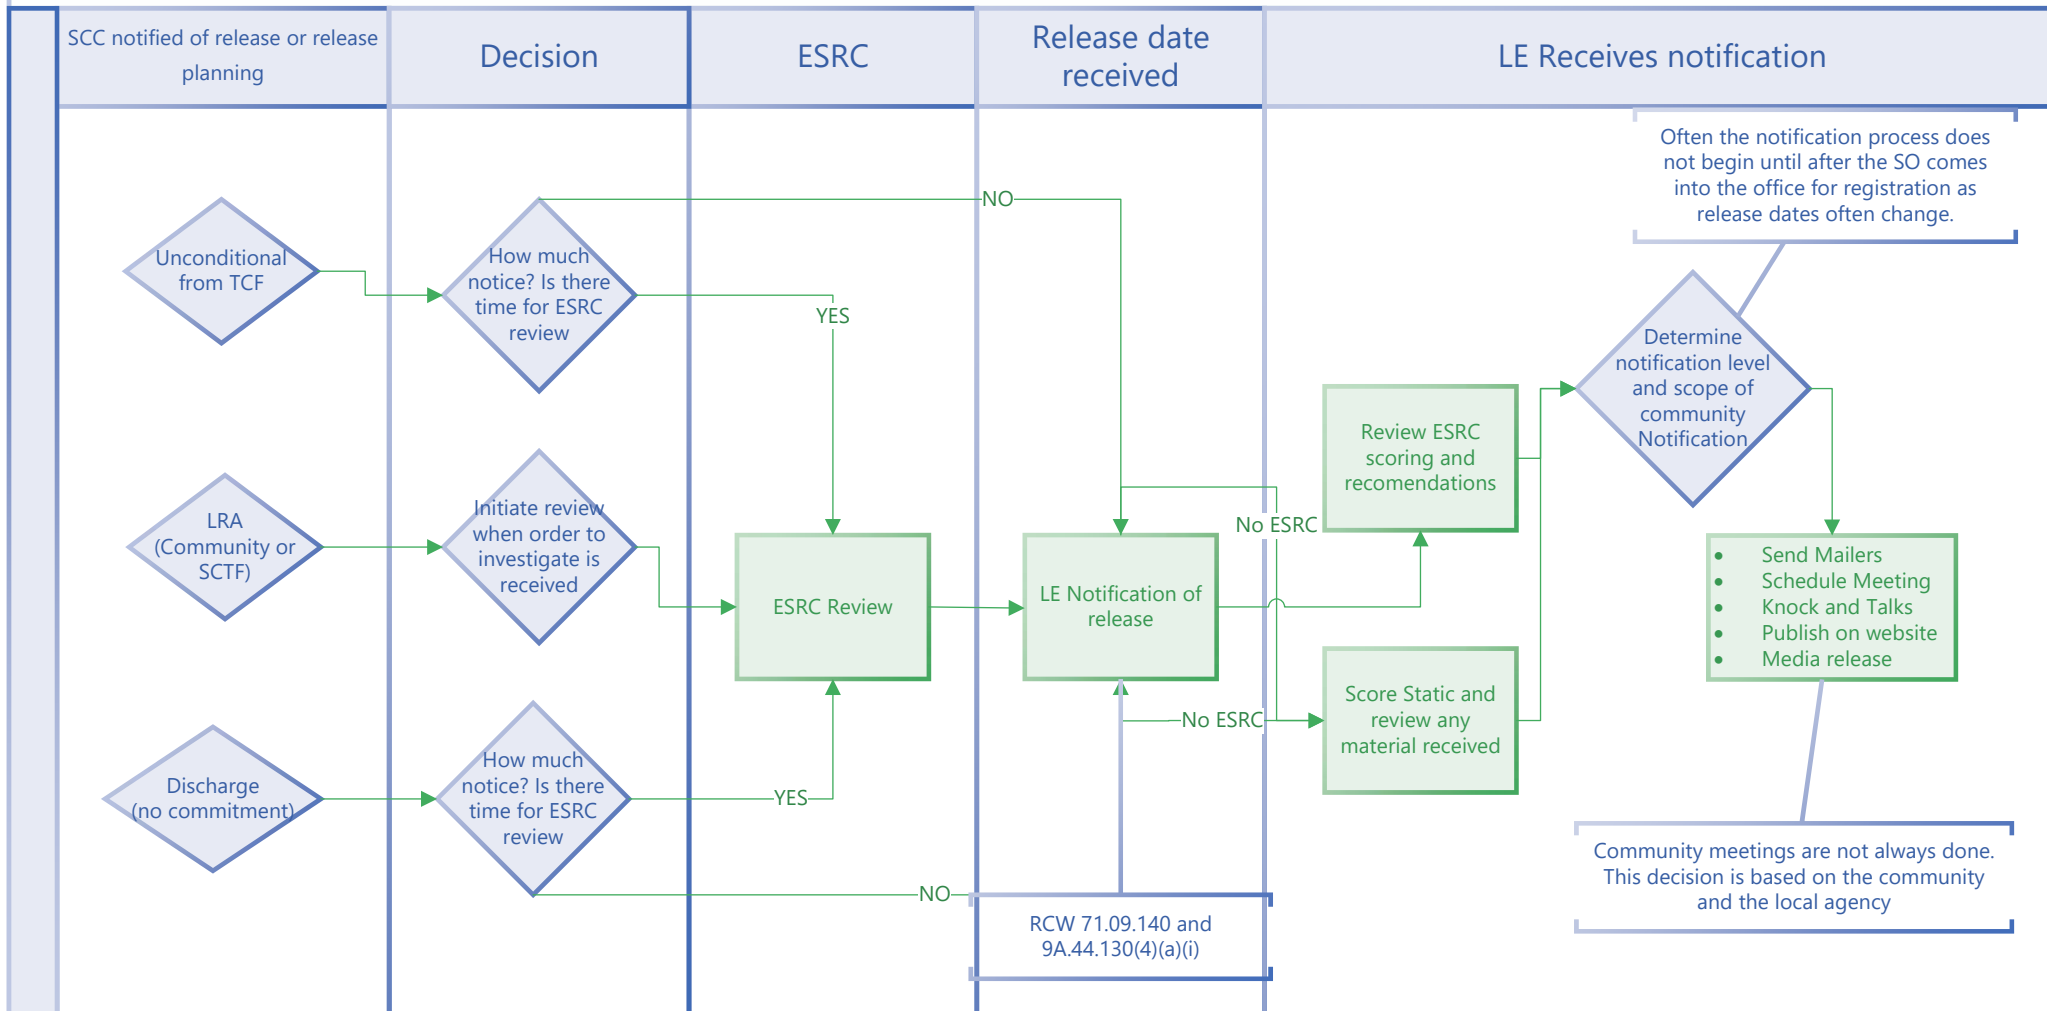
SCC notified of release or release planning

Decision

ESRC

Release date received

LE Receives notification

Often the notification process does not begin until after the SO comes into the office for registration as release dates often change.

NO

Unconditional from TCF

How much notice? Is there time for ESRC review

YES

Determine notification level and scope of community Notification

Review ESRC scoring and recomendations

No ESRC

LRA (Community or SCTF)

Initiate review when order to investigate is received

ESRC Review

LE Notification of release

- Send Mailers
- Schedule Meeting
- Knock and Talks
- Publish on website
- Media release

Score Static and review any material received

No ESRC

Discharge (no commitment)

How much notice? Is there time for ESRC review

YES

NO

RCW 71.09.140 and 9A.44.130(4)(a)(i)

Community meetings are not always done. This decision is based on the community and the local agency